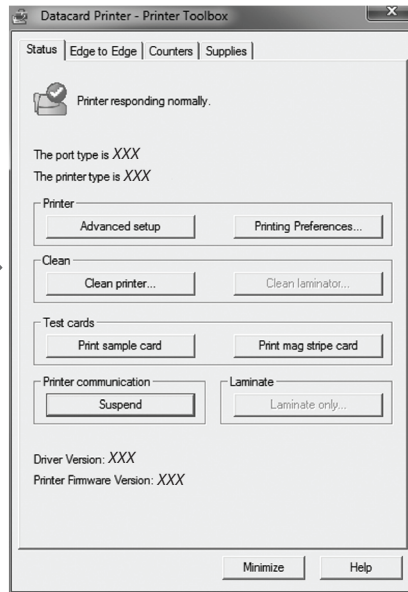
Datacard Printer - Printer Toolbox

Status | Edge to Edge | Counters | Supplies

Printer responding normally.

The port type is XXX
The printer type is XXX

Printer
Advanced setup
Printing Preferences...

Clean
Clean printer...
Clean laminator...

Test cards
Print sample card
Print mag stripe card

Printer communication
Suspend

Laminate
Laminate only...

Driver Version: XXX
Printer Firmware Version: XXX

Minimize
Help